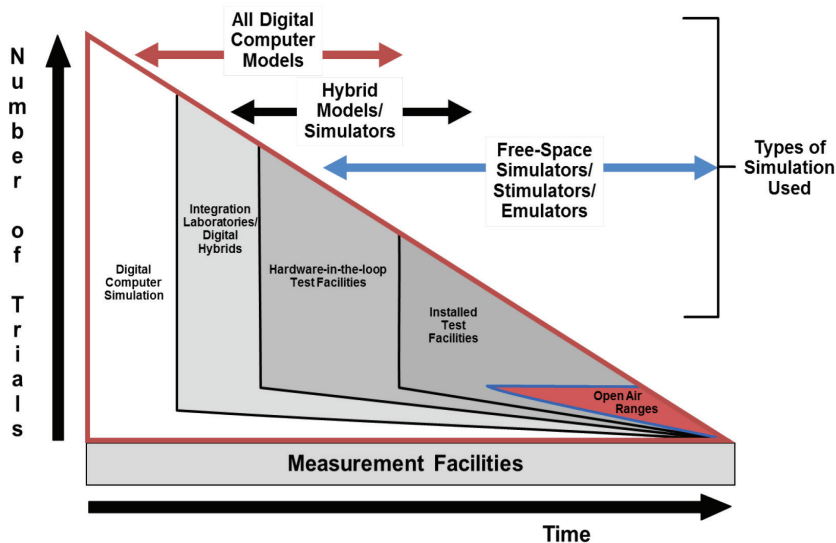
Number of Trials

All Digital Computer Models

Hybrid Models/ Simulators

Free-Space Simulators/ Stimulators/ Emulators

Types of Simulation Used

Digital Computer Simulation

Integration Laboratories/ Digital Hybrids

Hardware-in-the-loop Test Facilities

Installed Test Facilities

Open Air Ranges

Measurement Facilities

Time